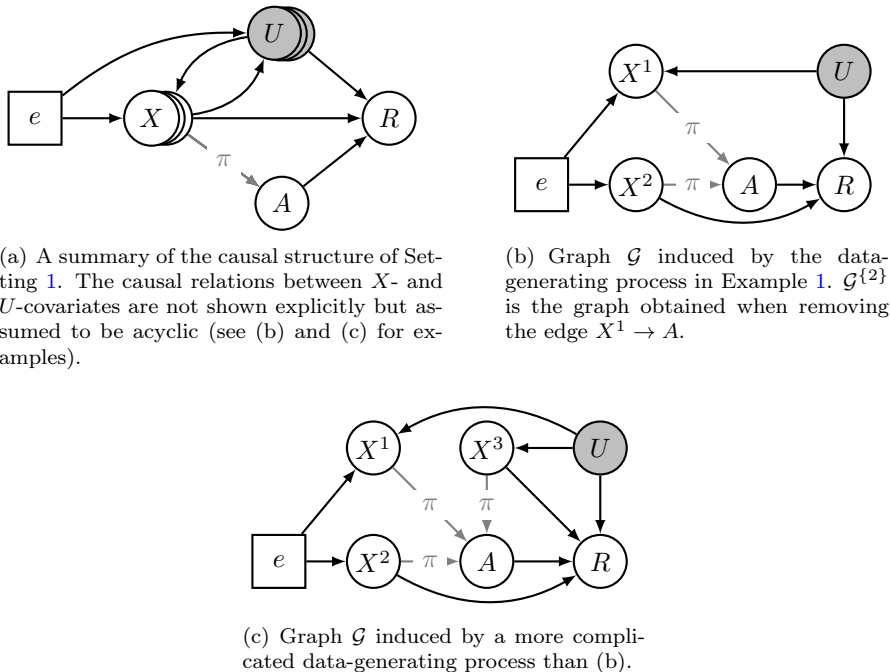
$U$

$e$ $X$ $R$

$\pi$

$A$

(a) A summary of the causal structure of Setting 1. The causal relations between $X$- and $U$-covariates are not shown explicitly but assumed to be acyclic (see (b) and (c) for examples).

$X^1$ $U$

$\pi$

$e$ $X^2$ $\pi$ $A$ $R$

(b) Graph $\mathcal{G}$ induced by the data-generating process in Example 1. $\mathcal{G}^{\{2\}}$ is the graph obtained when removing the edge $X^1 \to A$.

$X^1$ $X^3$ $U$

$\pi$ $\pi$

$e$ $X^2$ $\pi$ $A$ $R$

(c) Graph $\mathcal{G}$ induced by a more complicated data-generating process than (b).